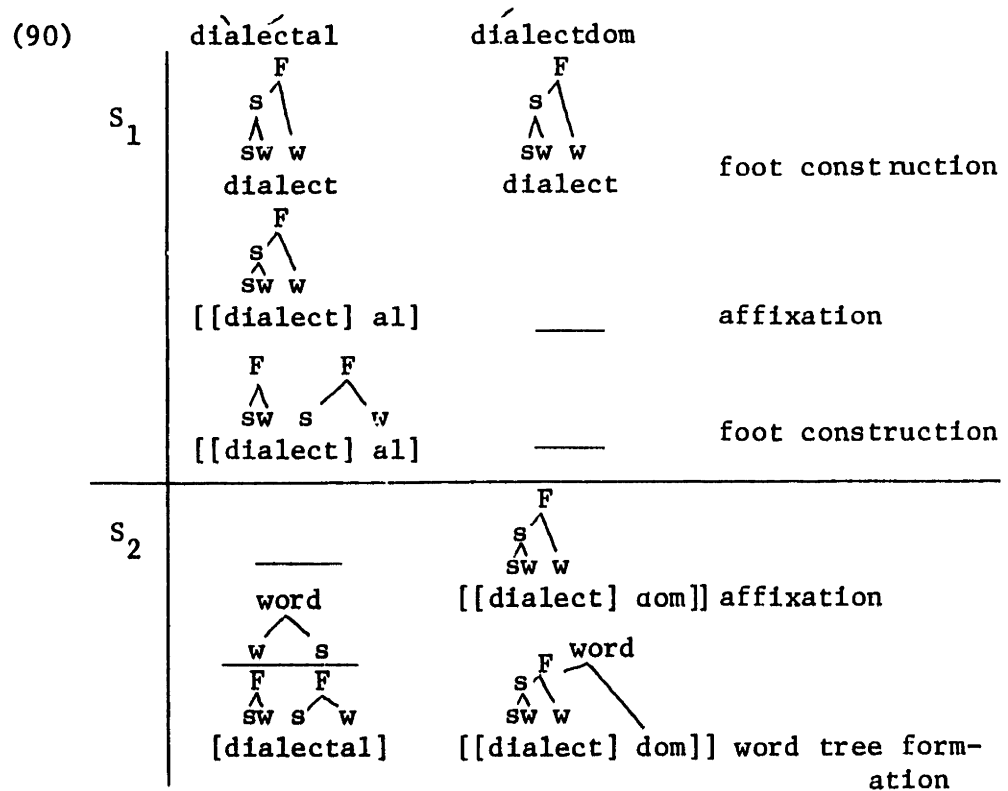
(90) dìaléctal díalectdom

$S_1$

F
s w
sw w
dialect

F
s w
sw w
dialect

foot construction

F
s w
sw w
[[dialect] al]

——

affixation

F F
sw s w
[[dialect] al]

——

foot construction

$S_2$

——

F
s w
sw w
[[dialect] aom]] affixation

word
w s
F F
sw s w
[dialectal]

word
F
s w
sw w
[[dialect] dom]] word tree formation